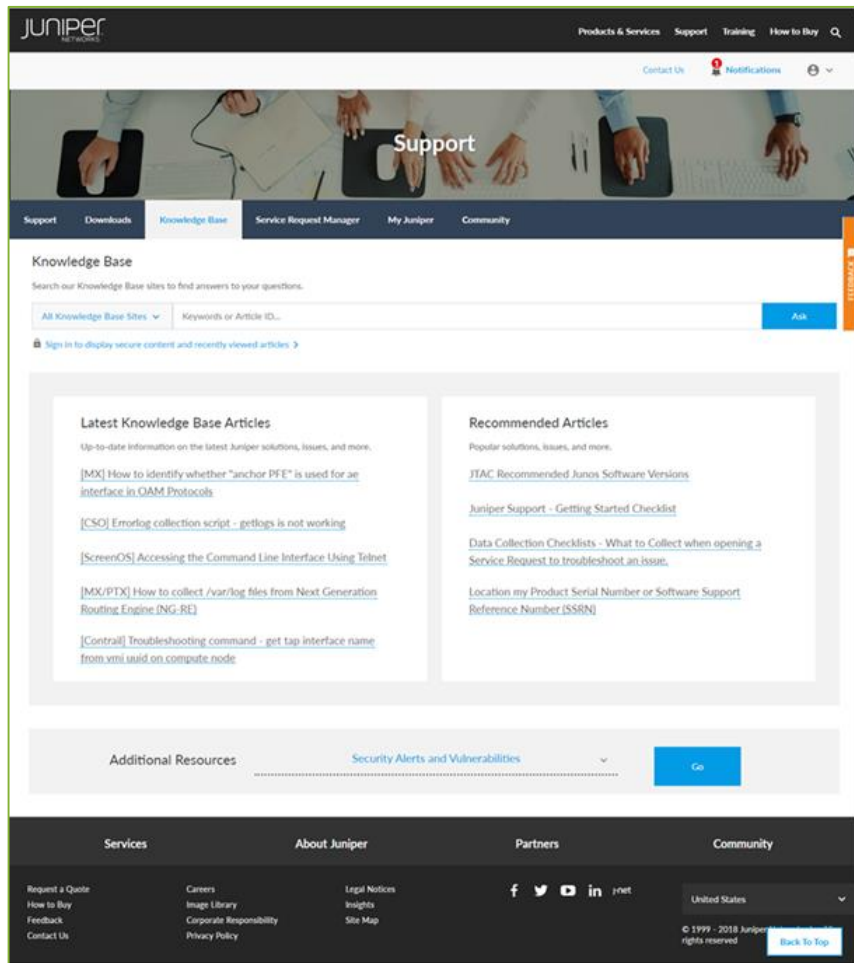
JUNIPer NETWORKS

Products & Services Support Training How to Buy

Contact Us Notifications

Support

Support Downloads Knowledge Base Service Request Manager My Juniper Community

FEEDBACK

Knowledge Base

Search our Knowledge Base sites to find answers to your questions.

All Knowledge Base Sites Keywords or Article ID... Ask

Sign in to display secure content and recently viewed articles >

Latest Knowledge Base Articles

Up-to-date information on the latest Juniper solutions, issues, and more.

[MX] How to identify whether "anchor PFE" is used for ae interface in OAM Protocols

[CSO] Errorlog collection script - getlogs is not working

[ScreenOS] Accessing the Command Line Interface Using Telnet

[MX/PTX] How to collect /var/log files from Next Generation Routing Engine (NG-RE)

[Contrail] Troubleshooting command - get tap interface name from vmi uuid on compute node

Recommended Articles

Popular solutions, issues, and more.

JTAC Recommended Junos Software Versions

Juniper Support - Getting Started Checklist

Data Collection Checklists - What to Collect when opening a Service Request to troubleshoot an issue.

Location my Product Serial Number or Software Support Reference Number (SSRN)

Additional Resources Security Alerts and Vulnerabilities Go

Services About Juniper Partners Community

Request a Quote
How to Buy
Feedback
Contact Us

Careers
Image Library
Corporate Responsibility
Privacy Policy

Legal Notices
Insights
Site Map

J-net

United States

© 1999 - 2018 Juniper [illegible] rights reserved

Back To Top